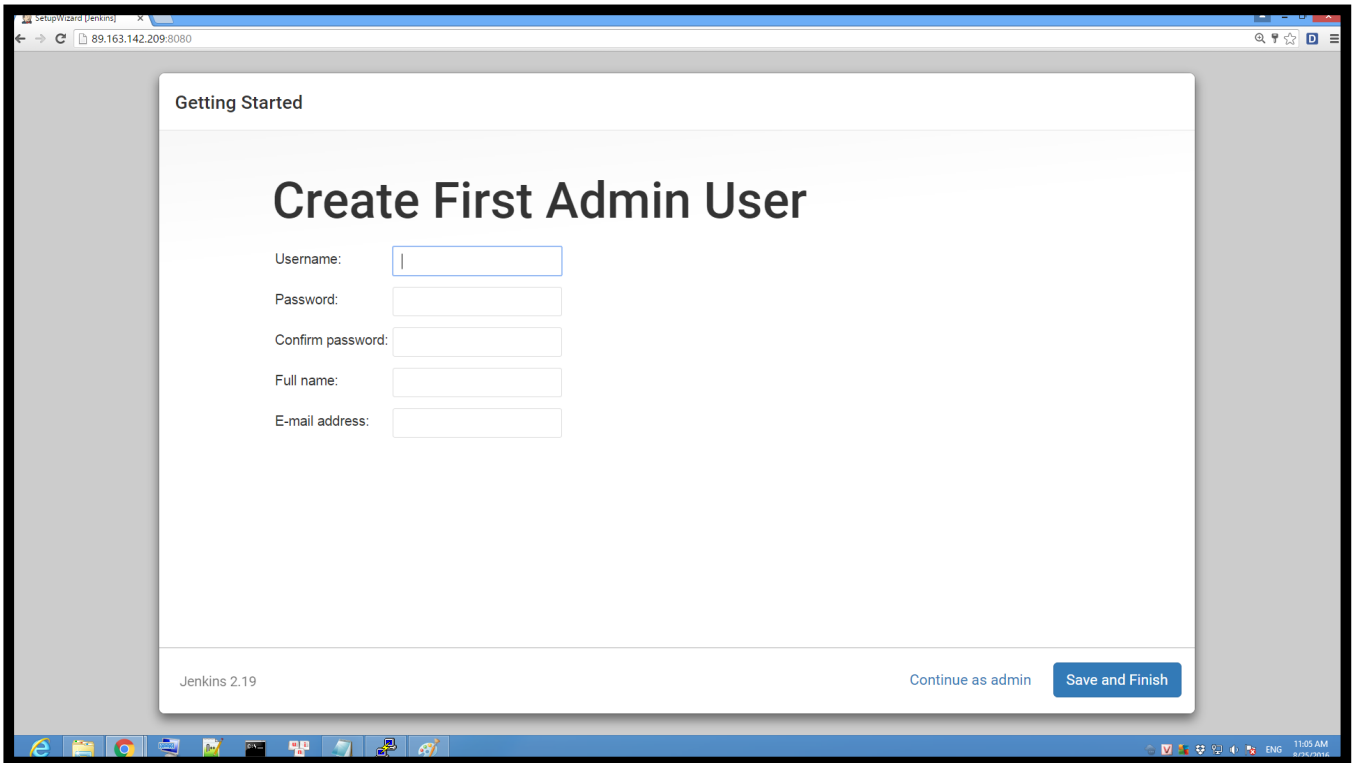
SetupWizard [Jenkins]

89.163.142.209:8080

D

Getting Started

Create First Admin User

Username:

Password:

Confirm password:

Full name:

E-mail address:

Jenkins 2.19

Continue as admin

Save and Finish

ENG

11:05 AM
8/25/2016